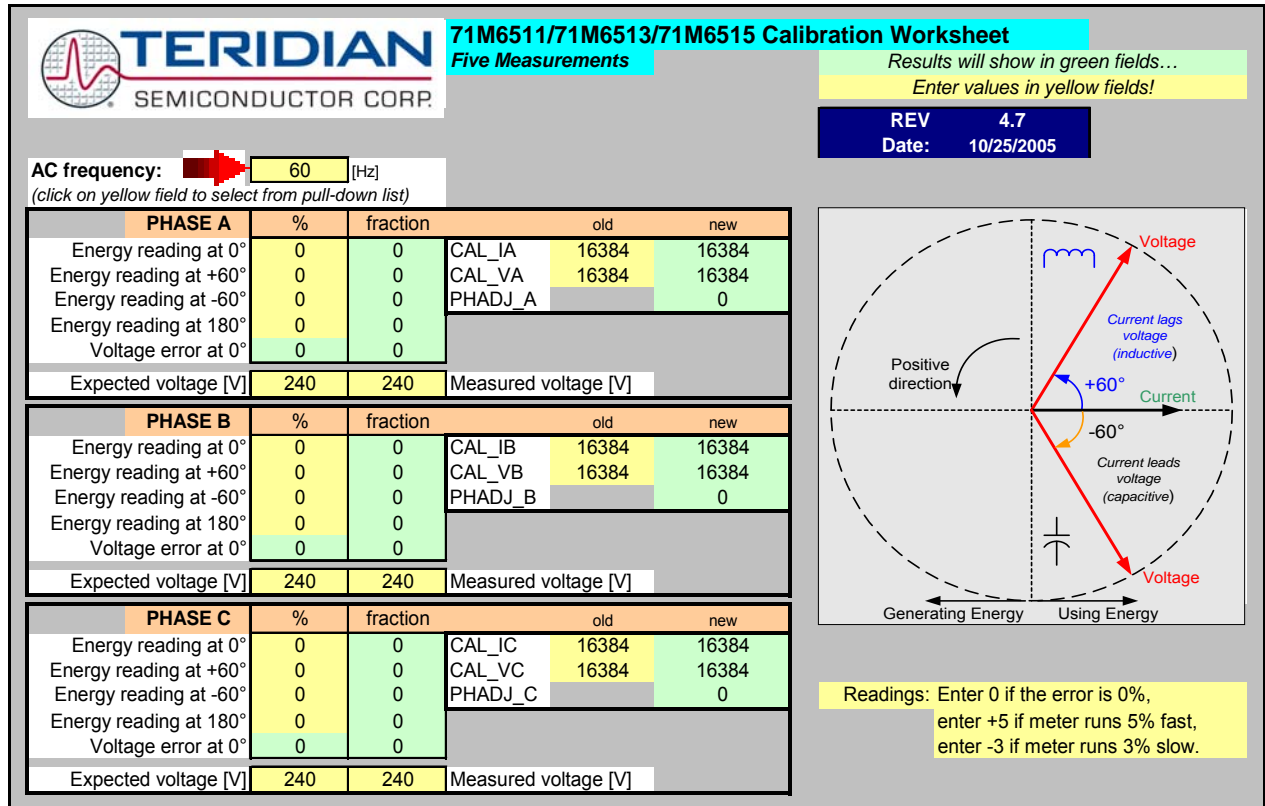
TERIDIAN SEMICONDUCTOR CORP.

71M6511/71M6513/71M6515 Calibration Worksheet
Five Measurements

Results will show in green fields…
Enter values in yellow fields!

REV 4.7
Date: 10/25/2005

AC frequency: 60 [Hz]
(click on yellow field to select from pull-down list)

| PHASE A | % | fraction | | old | new |
|---|---|---|---|---|---|
| Energy reading at 0° | 0 | 0 | CAL_IA | 16384 | 16384 |
| Energy reading at +60° | 0 | 0 | CAL_VA | 16384 | 16384 |
| Energy reading at -60° | 0 | 0 | PHADJ_A | | 0 |
| Energy reading at 180° | 0 | 0 | | | |
| Voltage error at 0° | 0 | 0 | | | |
| Expected voltage [V] | 240 | 240 | Measured voltage [V] | | |

| PHASE B | % | fraction | | old | new |
|---|---|---|---|---|---|
| Energy reading at 0° | 0 | 0 | CAL_IB | 16384 | 16384 |
| Energy reading at +60° | 0 | 0 | CAL_VB | 16384 | 16384 |
| Energy reading at -60° | 0 | 0 | PHADJ_B | | 0 |
| Energy reading at 180° | 0 | 0 | | | |
| Voltage error at 0° | 0 | 0 | | | |
| Expected voltage [V] | 240 | 240 | Measured voltage [V] | | |

| PHASE C | % | fraction | | old | new |
|---|---|---|---|---|---|
| Energy reading at 0° | 0 | 0 | CAL_IC | 16384 | 16384 |
| Energy reading at +60° | 0 | 0 | CAL_VC | 16384 | 16384 |
| Energy reading at -60° | 0 | 0 | PHADJ_C | | 0 |
| Energy reading at 180° | 0 | 0 | | | |
| Voltage error at 0° | 0 | 0 | | | |
| Expected voltage [V] | 240 | 240 | Measured voltage [V] | | |

Voltage
Current lags voltage (inductive)
Positive direction
+60°
Current
-60°
Current leads voltage (capacitive)
Voltage
Generating Energy
Using Energy

Readings: Enter 0 if the error is 0%,
enter +5 if meter runs 5% fast,
enter -3 if meter runs 3% slow.